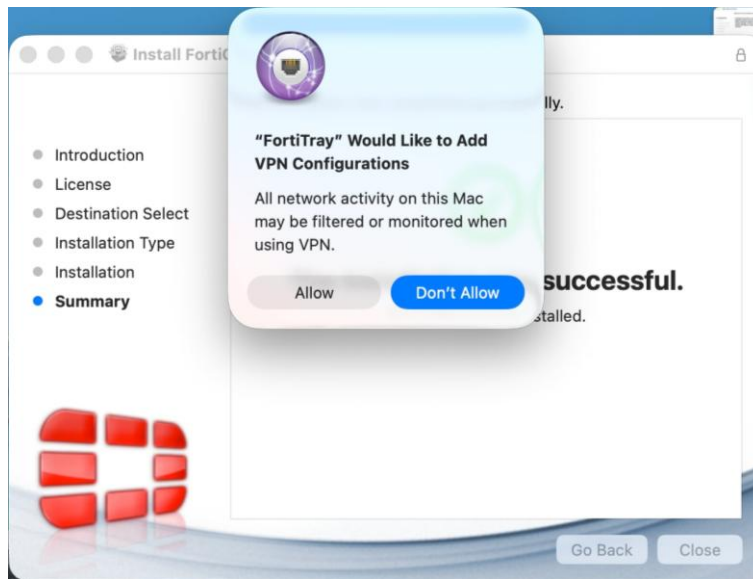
Install FortiC

Introduction
License
Destination Select
Installation Type
Installation
Summary

lly.

successful.

stalled.

"FortiTray" Would Like to Add VPN Configurations

All network activity on this Mac may be filtered or monitored when using VPN.

Allow

Don't Allow

Go Back

Close